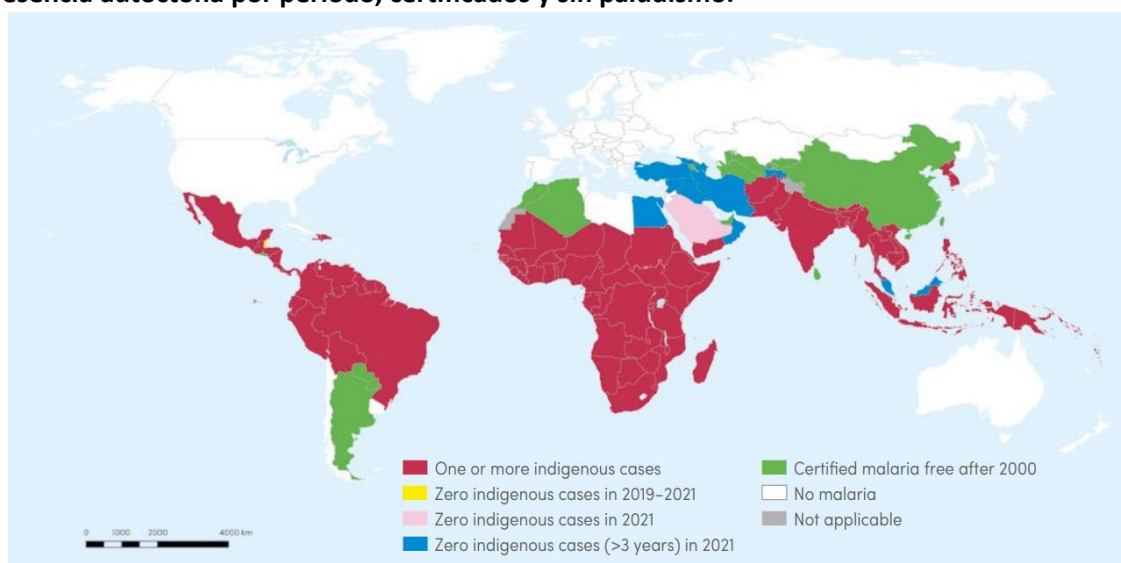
esencia autóctona por período, certificados y sin paludismo.

One or more indigenous cases
Zero indigenous cases in 2019–2021
Zero indigenous cases in 2021
Zero indigenous cases (>3 years) in 2021
Certified malaria free after 2000
No malaria
Not applicable

0 1000 2000 4000 km